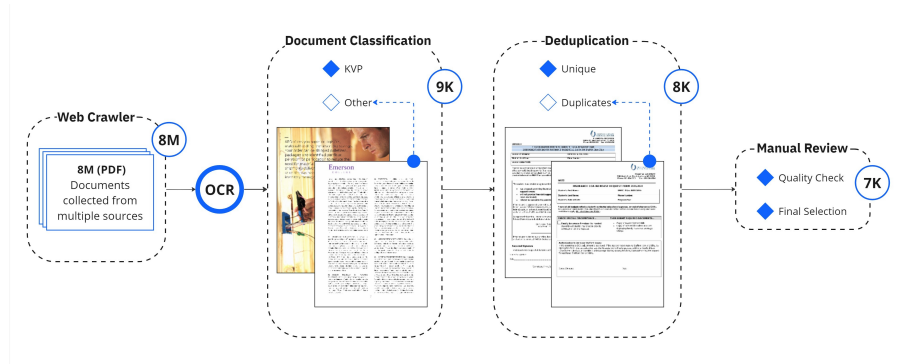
Web Crawler

8M

8M (PDF) Documents collected from multiple sources

OCR

Document Classification

KVP

Other

9K

Emerson

Deduplication

Unique

Duplicates

8K

Manual Review

Quality Check

Final Selection

7K